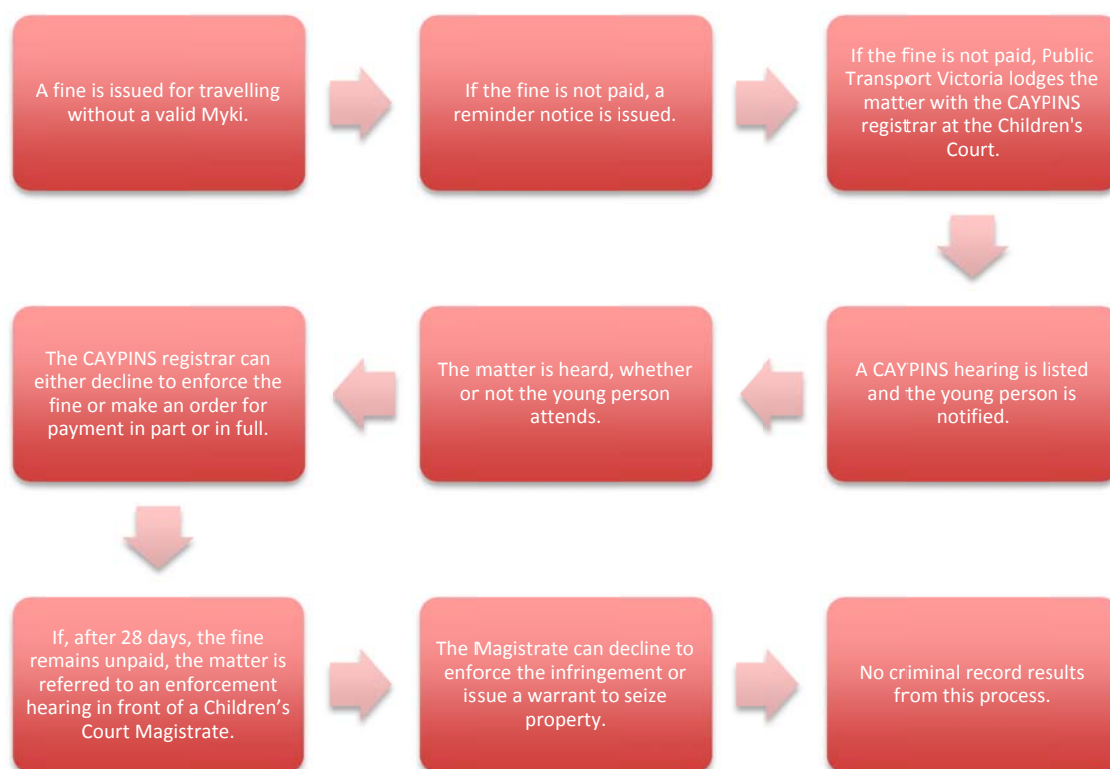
A fine is issued for travelling without a valid Myki.

If the fine is not paid, a reminder notice is issued.

If the fine is not paid, Public Transport Victoria lodges the matter with the CAYPINS registrar at the Children's Court.

A CAYPINS hearing is listed and the young person is notified.

The matter is heard, whether or not the young person attends.

The CAYPINS registrar can either decline to enforce the fine or make an order for payment in part or in full.

If, after 28 days, the fine remains unpaid, the matter is referred to an enforcement hearing in front of a Children's Court Magistrate.

The Magistrate can decline to enforce the infringement or issue a warrant to seize property.

No criminal record results from this process.